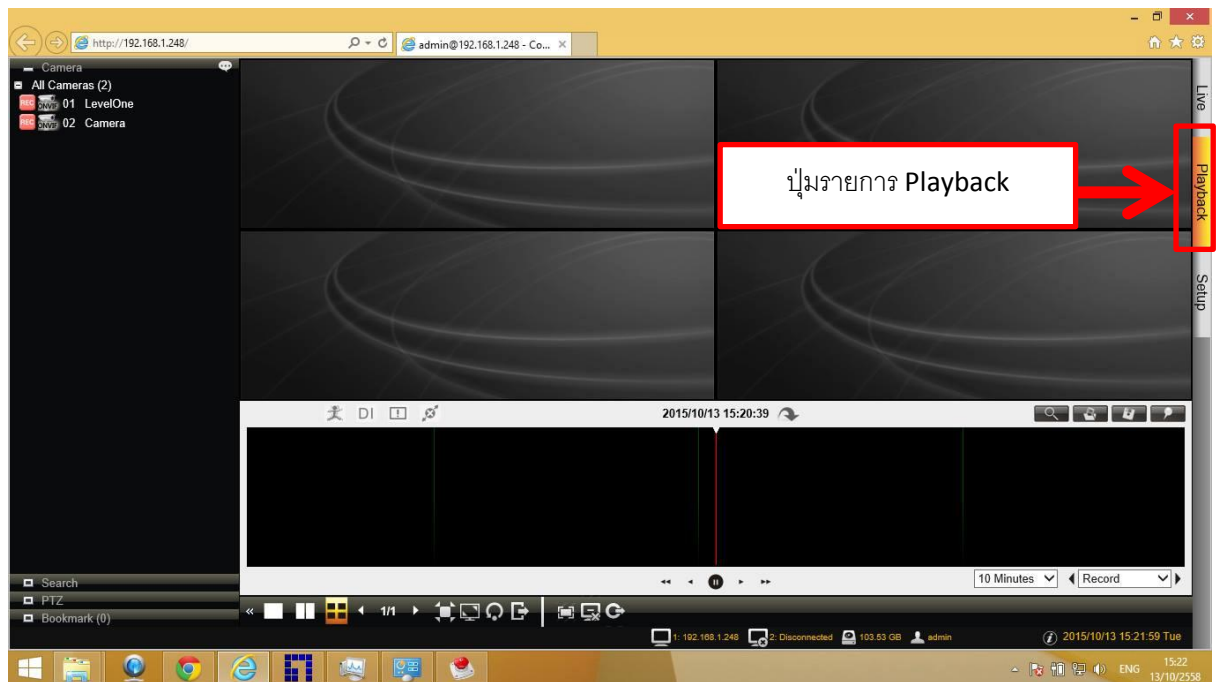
http://192.168.1.248/

admin@192.168.1.248 - Co...

Camera

All Cameras (2)

REC ONVIF 01 LevelOne

REC ONVIF 02 Camera

Live

Playback

Setup

ปุ่มรายการ Playback

DI

2015/10/13 15:20:39

10 Minutes

Record

Search

PTZ

Bookmark (0)

1/1

1: 192.168.1.248

2: Disconnected

103.53 GB

admin

2015/10/13 15:21:59 Tue

ENG

15:22

13/10/2558